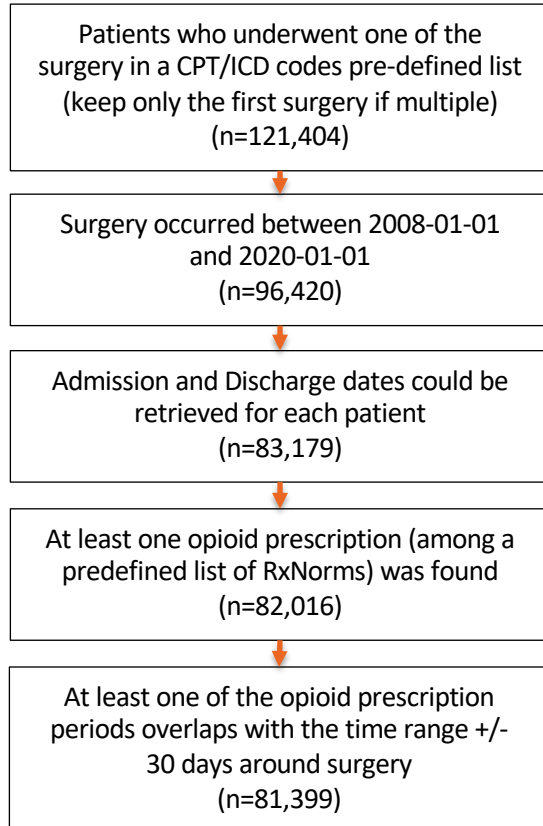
Patients who underwent one of the surgery in a CPT/ICD codes pre-defined list (keep only the first surgery if multiple)
(n=121,404)

Surgery occurred between 2008-01-01 and 2020-01-01
(n=96,420)

Admission and Discharge dates could be retrieved for each patient
(n=83,179)

At least one opioid prescription (among a predefined list of RxNorms) was found
(n=82,016)

At least one of the opioid prescription periods overlaps with the time range +/- 30 days around surgery
(n=81,399)